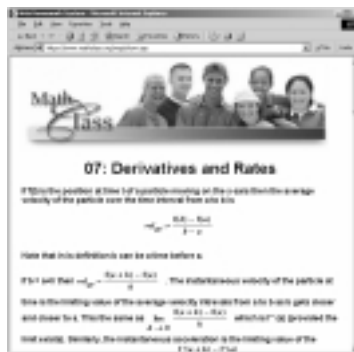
Math Class

07: Derivatives and Rates

If f(t) is the position at time t of a particle moving on the x-axis then the average velocity of the particle over the time interval from a to b is

$v_{ab} = \frac{f(b) - f(a)}{b - a}$

Note that in this definition b can be a time before a.

If b = a+h then $v_{ab} = \frac{f(a+h) - f(a)}{h}$. The instantaneous velocity of the particle at time a is the limiting value of the average velocity interval from a to b as b gets closer and closer to a. This the same as $\lim_{h \to 0} \frac{f(a+h) - f(a)}{h}$ which is f'(a) (provided the limit exists). Similarly, the instantaneous acceleration is the limiting value of the

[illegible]